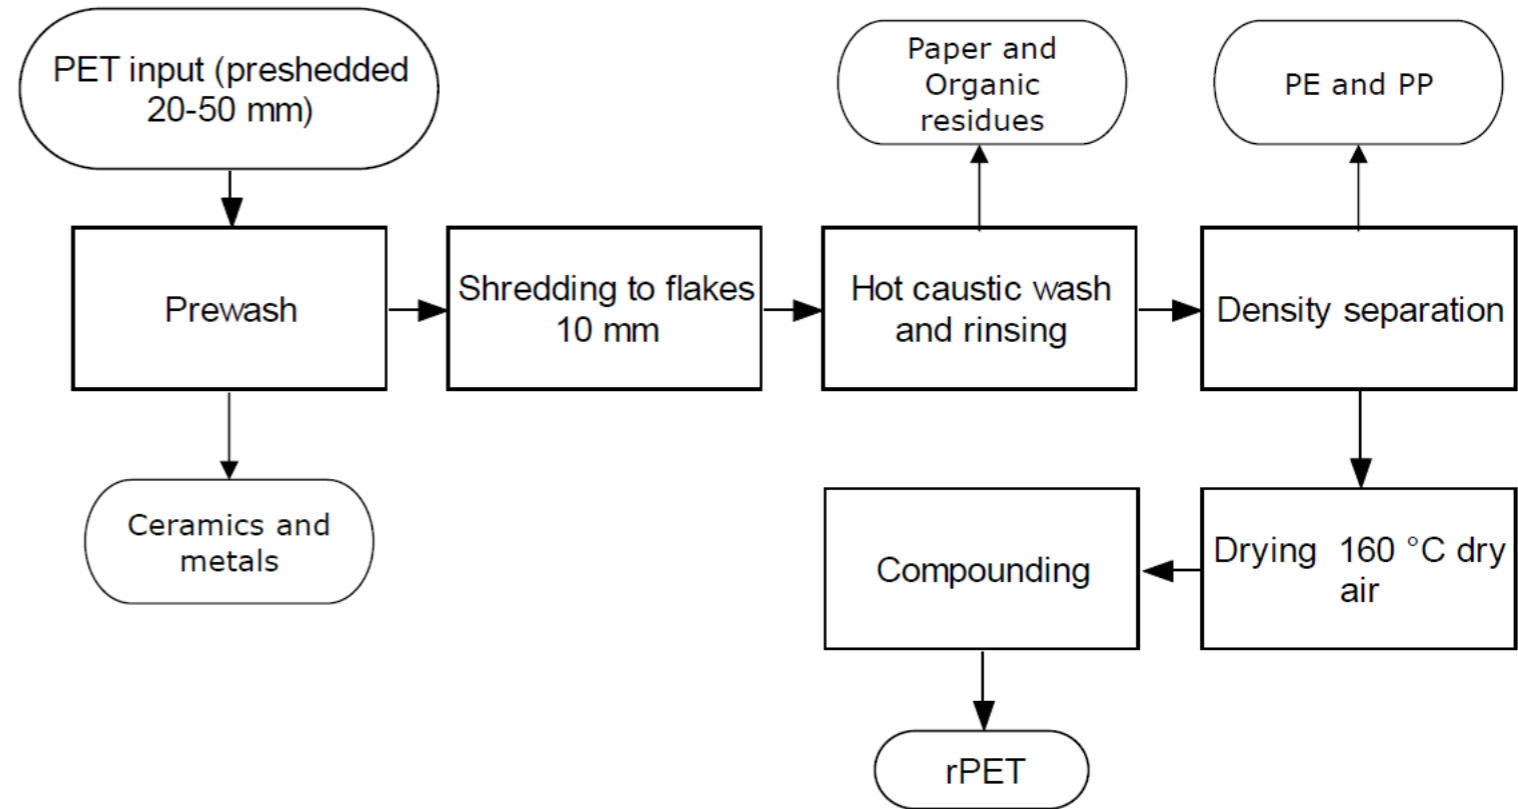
PET input (preshedded 20-50 mm)

Prewash

Ceramics and metals

Shredding to flakes 10 mm

Hot caustic wash and rinsing

Paper and Organic residues

Density separation

PE and PP

Drying 160 °C dry air

Compounding

rPET